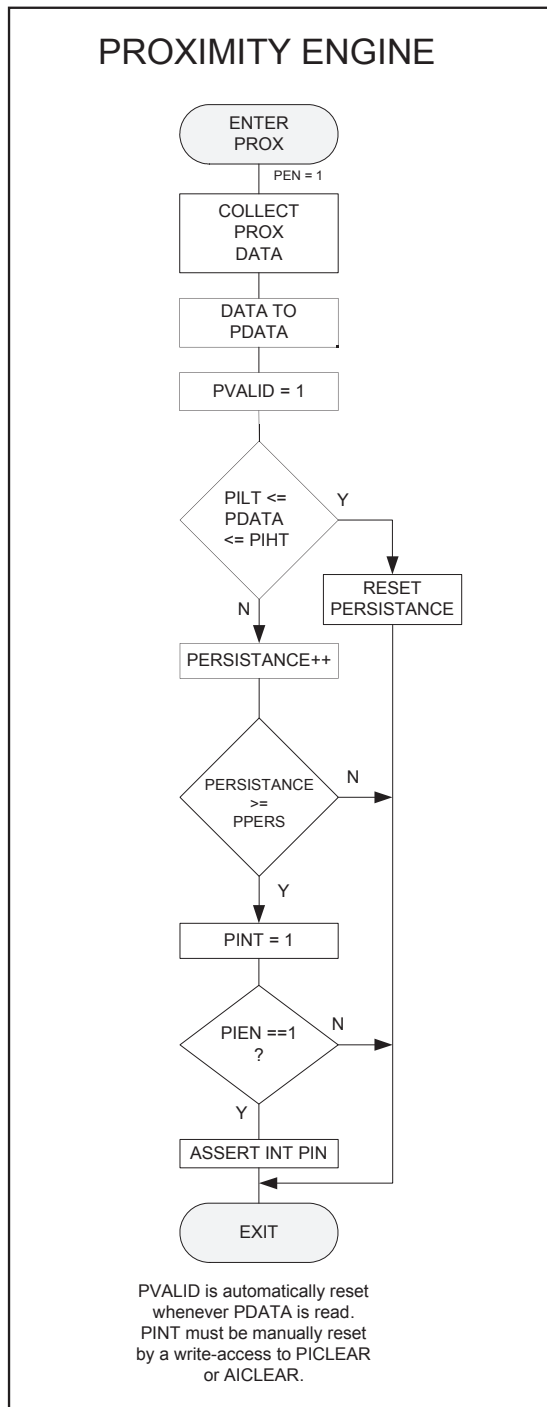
PROXIMITY ENGINE

ENTER PROX

PEN = 1

COLLECT PROX DATA

DATA TO PDATA

PVALID = 1

PILT <= PDATA <= PIHT

Y

RESET PERSISTANCE

N

PERSISTANCE++

PERSISTANCE >= PPERS

N

Y

PINT = 1

PIEN ==1 ?

N

Y

ASSERT INT PIN

EXIT

PVALID is automatically reset whenever PDATA is read. PINT must be manually reset by a write-access to PICLEAR or AICLEAR.